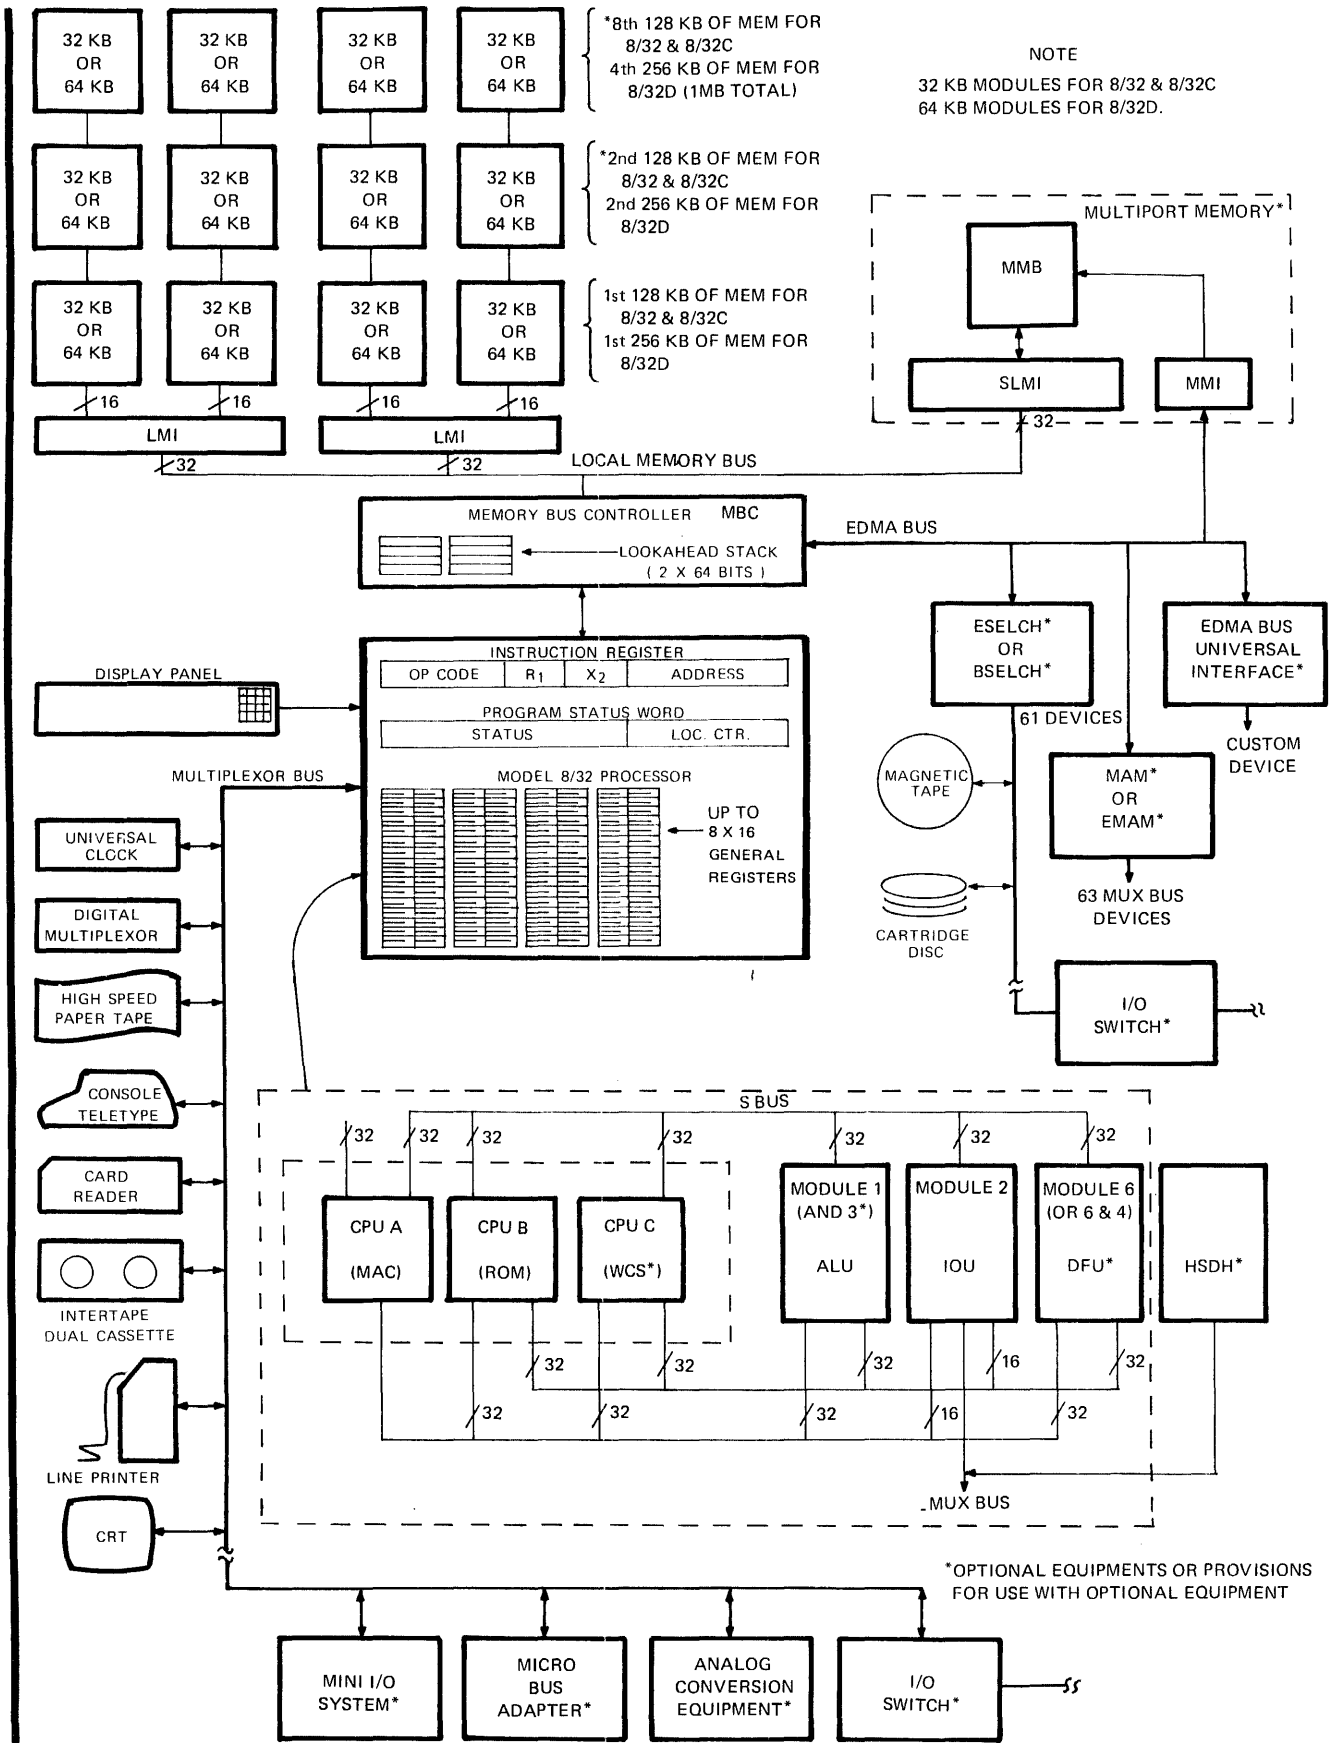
32 KB OR 64 KB

32 KB OR 64 KB

32 KB OR 64 KB

32 KB OR 64 KB

*8th 128 KB OF MEM FOR 8/32 & 8/32C
4th 256 KB OF MEM FOR 8/32D (1MB TOTAL)

NOTE
32 KB MODULES FOR 8/32 & 8/32C
64 KB MODULES FOR 8/32D.

32 KB OR 64 KB

32 KB OR 64 KB

32 KB OR 64 KB

32 KB OR 64 KB

*2nd 128 KB OF MEM FOR 8/32 & 8/32C
2nd 256 KB OF MEM FOR 8/32D

MULTIPORT MEMORY*

MMB

32 KB OR 64 KB

32 KB OR 64 KB

32 KB OR 64 KB

32 KB OR 64 KB

1st 128 KB OF MEM FOR 8/32 & 8/32C
1st 256 KB OF MEM FOR 8/32D

SLMI

MMI

16

16

16

16

LMI

LMI

32

32

32

LOCAL MEMORY BUS

MEMORY BUS CONTROLLER MBC

LOOKAHEAD STACK (2 X 64 BITS)

EDMA BUS

ESELCH* OR BSELCH*

EDMA BUS UNIVERSAL INTERFACE*

INSTRUCTION REGISTER

| OP CODE | $R_1$ | $X_2$ | ADDRESS |
|---|---|---|---|

DISPLAY PANEL

PROGRAM STATUS WORD

| STATUS | LOC. CTR. |
|---|---|

61 DEVICES

CUSTOM DEVICE

MULTIPLEXOR BUS

MODEL 8/32 PROCESSOR

MAGNETIC TAPE

MAM* OR EMAM*

UP TO 8 X 16 GENERAL REGISTERS

UNIVERSAL CLOCK

DIGITAL MULTIPLEXOR

CARTRIDGE DISC

63 MUX BUS DEVICES

HIGH SPEED PAPER TAPE

I/O SWITCH*

CONSOLE TELETYPE

S BUS

32

32

32

32

32

32

32

CARD READER

CPU A (MAC)

CPU B (ROM)

CPU C (WCS*)

MODULE 1 (AND 3*) ALU

MODULE 2 IOU

MODULE 6 (OR 6 & 4) DFU*

HSDH*

INTERTAPE DUAL CASSETTE

32

32

32

16

32

LINE PRINTER

32

32

32

16

32

MUX BUS

CRT

*OPTIONAL EQUIPMENTS OR PROVISIONS FOR USE WITH OPTIONAL EQUIPMENT

MINI I/O SYSTEM*

MICRO BUS ADAPTER*

ANALOG CONVERSION EQUIPMENT*

I/O SWITCH*